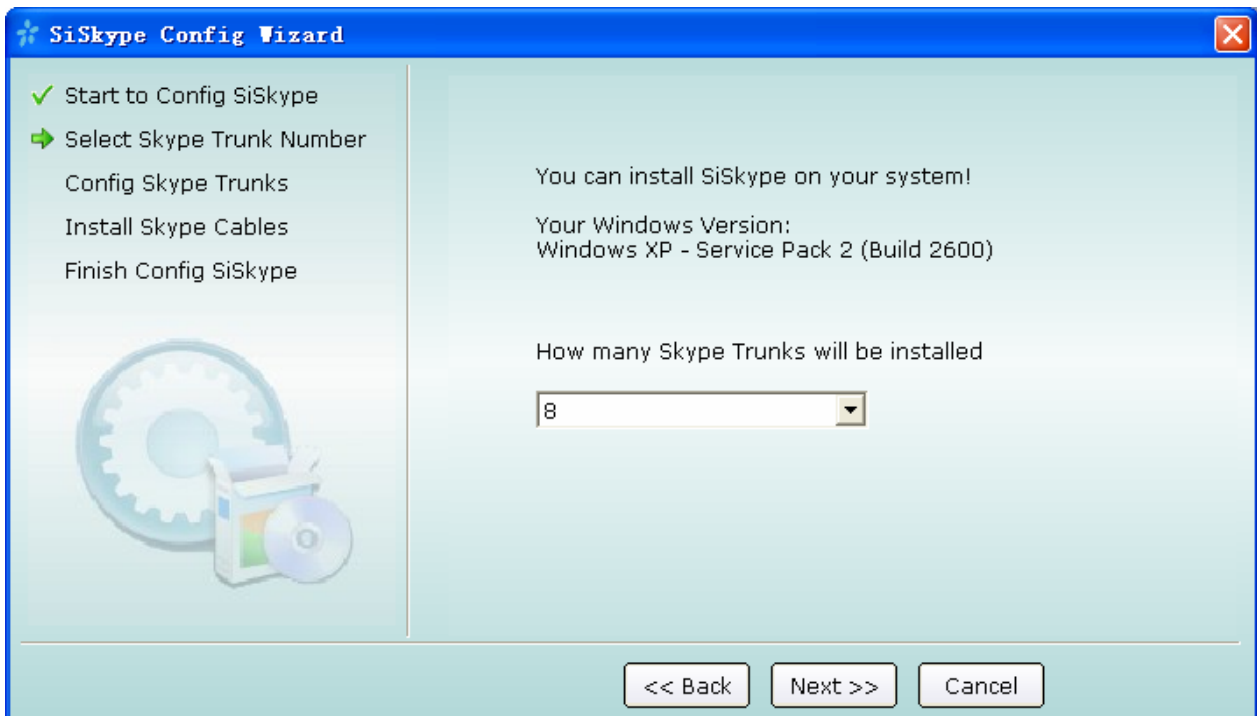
SiSkype Config Wizard

Start to Config SiSkype
Select Skype Trunk Number
Config Skype Trunks
Install Skype Cables
Finish Config SiSkype

You can install SiSkype on your system!

Your Windows Version:
Windows XP - Service Pack 2 (Build 2600)

How many Skype Trunks will be installed

8

<< Back
Next >>
Cancel